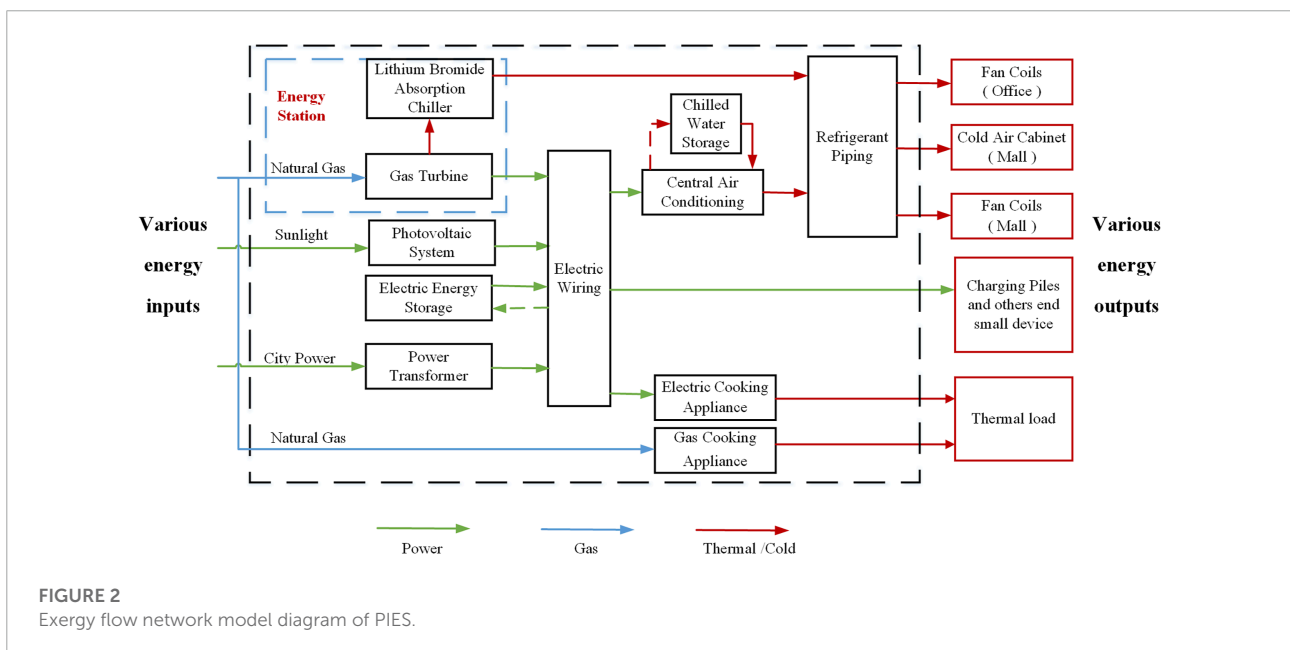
Energy Station

Lithium Bromide Absorption Chiller

Natural Gas

Gas Turbine

Chilled Water Storage

Central Air Conditioning

Refrigerant Piping

Fan Coils ( Office )

Cold Air Cabinet ( Mall )

Fan Coils ( Mall )

Various energy inputs

Sunlight

Photovoltaic System

Electric Energy Storage

Electric Wiring

Charging Piles and others end small device

Various energy outputs

City Power

Power Transformer

Electric Cooking Appliance

Thermal load

Natural Gas

Gas Cooking Appliance

Power

Gas

Thermal /Cold

FIGURE 2
Exergy flow network model diagram of PIES.